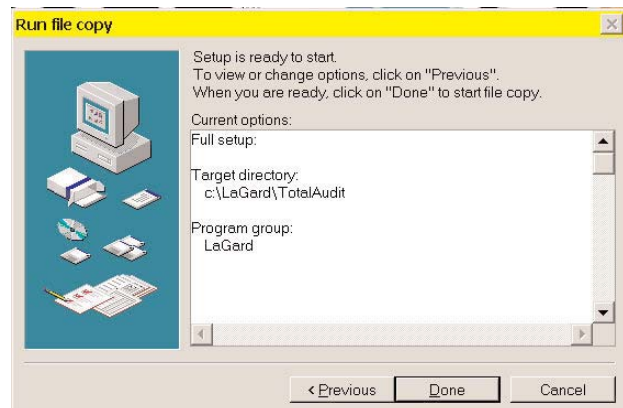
Run file copy

Setup is ready to start.
To view or change options, click on "Previous".
When you are ready, click on "Done" to start file copy.

Current options:

Full setup:

Target directory:
c:\LaGard\TotalAudit

Program group:
LaGard

< Previous

Done

Cancel